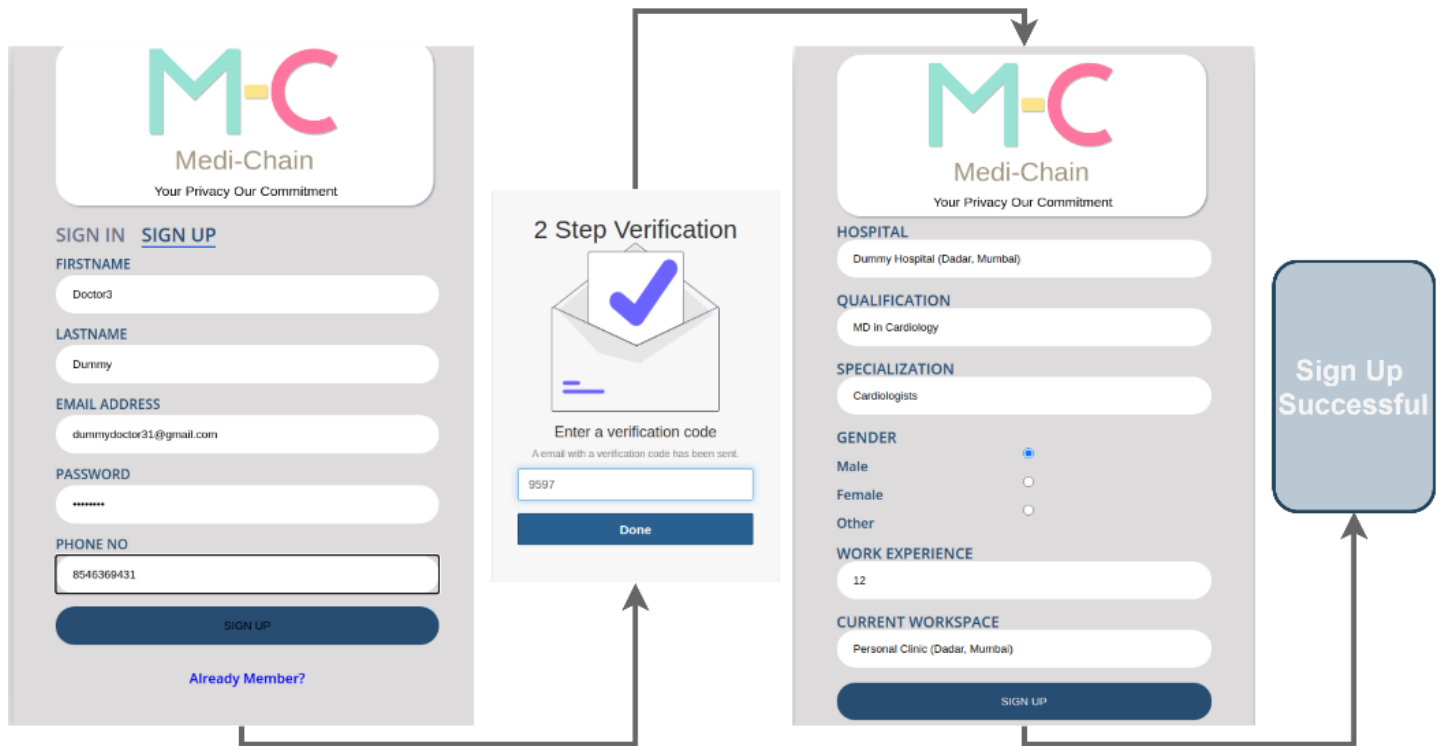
M-C
Medi-Chain
Your Privacy Our Commitment

SIGN IN SIGN UP

FIRSTNAME
Doctor3

LASTNAME
Dummy

EMAIL ADDRESS
dummydoctor31@gmail.com

PASSWORD
••••••••

PHONE NO
8546369431

SIGN UP

Already Member?

2 Step Verification

Enter a verification code

A email with a verification code has been sent.

9597

Done

M-C
Medi-Chain
Your Privacy Our Commitment

HOSPITAL
Dummy Hospital (Dadar, Mumbai)

QUALIFICATION
MD in Cardiology

SPECIALIZATION
Cardiologists

GENDER
Male
Female
Other

WORK EXPERIENCE
12

CURRENT WORKSPACE
Personal Clinic (Dadar, Mumbai)

SIGN UP

Sign Up Successful